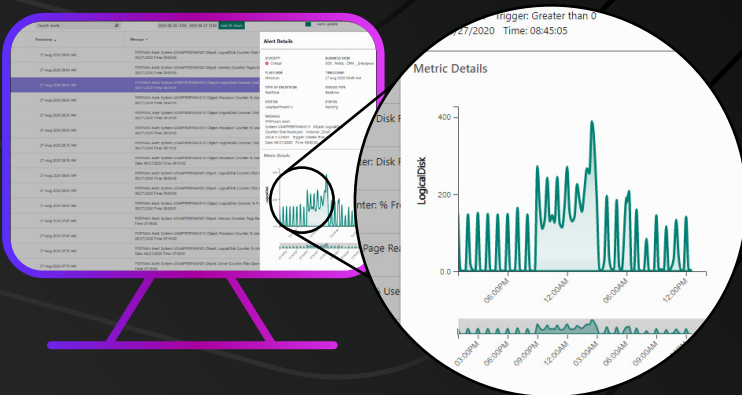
Trigger: Greater than 0
/27/2020 Time: 08:45:05

Metric Details

Disk F

r: Disk R

nter: % Fr

Page Rea

Use

400

200

0.0

LogicalDisk

06:00PM

12:00AM

06:00AM

12:00PM

03:00PM

06:00PM

09:00PM

12:00AM

03:00AM

06:00AM

09:00AM

Alert Details

Metric Details